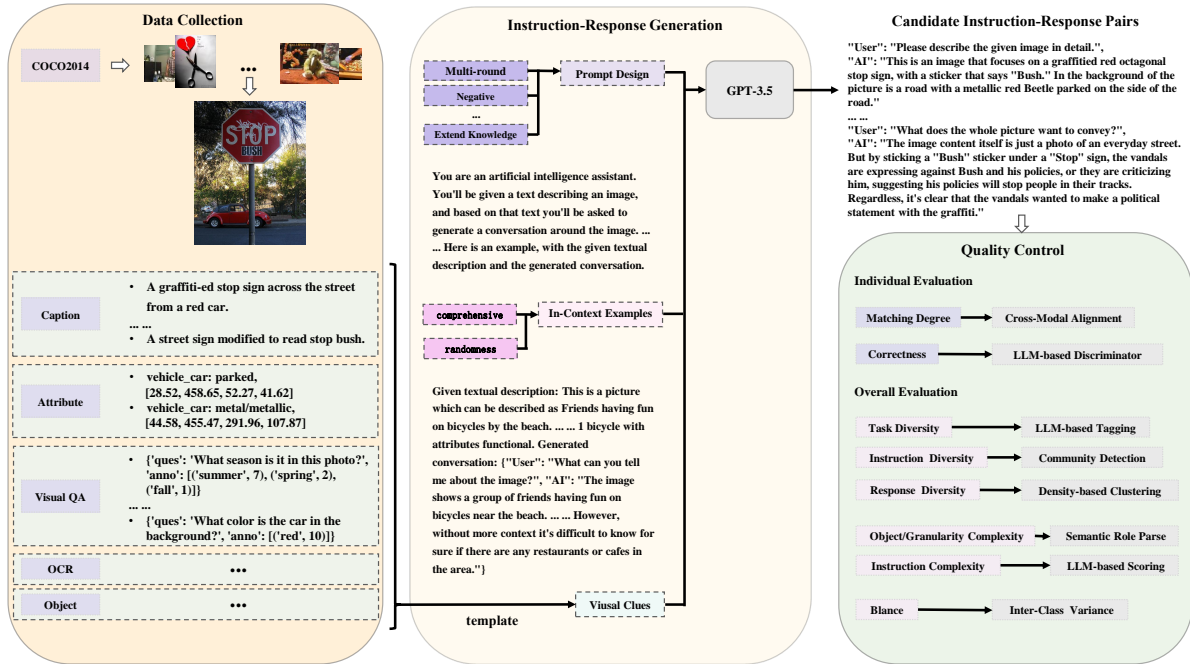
Data Collection

COCO2014

•••

STOP
BUSH

Caption
• A graffiti-ed stop sign across the street from a red car.
... ...
• A street sign modified to read stop bush.

Attribute
• vehicle_car: parked, [28.52, 458.65, 52.27, 41.62]
• vehicle_car: metal/metallic, [44.58, 455.47, 291.96, 107.87]

Visual QA
• {'ques': 'What season is it in this photo?', 'anno': [('summer', 7), ('spring', 2), ('fall', 1)]}
... ...
• {'ques': 'What color is the car in the background?', 'anno': [('red', 10)]}

OCR •••

Object •••

Instruction-Response Generation

Multi-round
Negative
...
Extend Knowledge

Prompt Design

GPT-3.5

You are an artificial intelligence assistant. You'll be given a text describing an image, and based on that text you'll be asked to generate a conversation around the image. ... ... Here is an example, with the given textual description and the generated conversation.

comprehensive
randomness
In-Context Examples

Given textual description: This is a picture which can be described as Friends having fun on bicycles by the beach. ... ... 1 bicycle with attributes functional. Generated conversation: {"User": "What can you tell me about the image?", "AI": "The image shows a group of friends having fun on bicycles near the beach. ... ... However, without more context it's difficult to know for sure if there are any restaurants or cafes in the area."}

template
Visual Clues

Candidate Instruction-Response Pairs

"User": "Please describe the given image in detail.",
"AI": "This is an image that focuses on a graffitied red octagonal stop sign, with a sticker that says "Bush." In the background of the picture is a road with a metallic red Beetle parked on the side of the road."
... ...
"User": "What does the whole picture want to convey?",
"AI": "The image content itself is just a photo of an everyday street. But by sticking a "Bush" sticker under a "Stop" sign, the vandals are expressing against Bush and his policies, or they are criticizing him, suggesting his policies will stop people in their tracks. Regardless, it's clear that the vandals wanted to make a political statement with the graffiti."

Quality Control

Individual Evaluation
Matching Degree → Cross-Modal Alignment
Correctness → LLM-based Discriminator

Overall Evaluation
Task Diversity → LLM-based Tagging
Instruction Diversity → Community Detection
Response Diversity → Density-based Clustering
Object/Granularity Complexity → Semantic Role Parse
Instruction Complexity → LLM-based Scoring
Blance → Inter-Class Variance